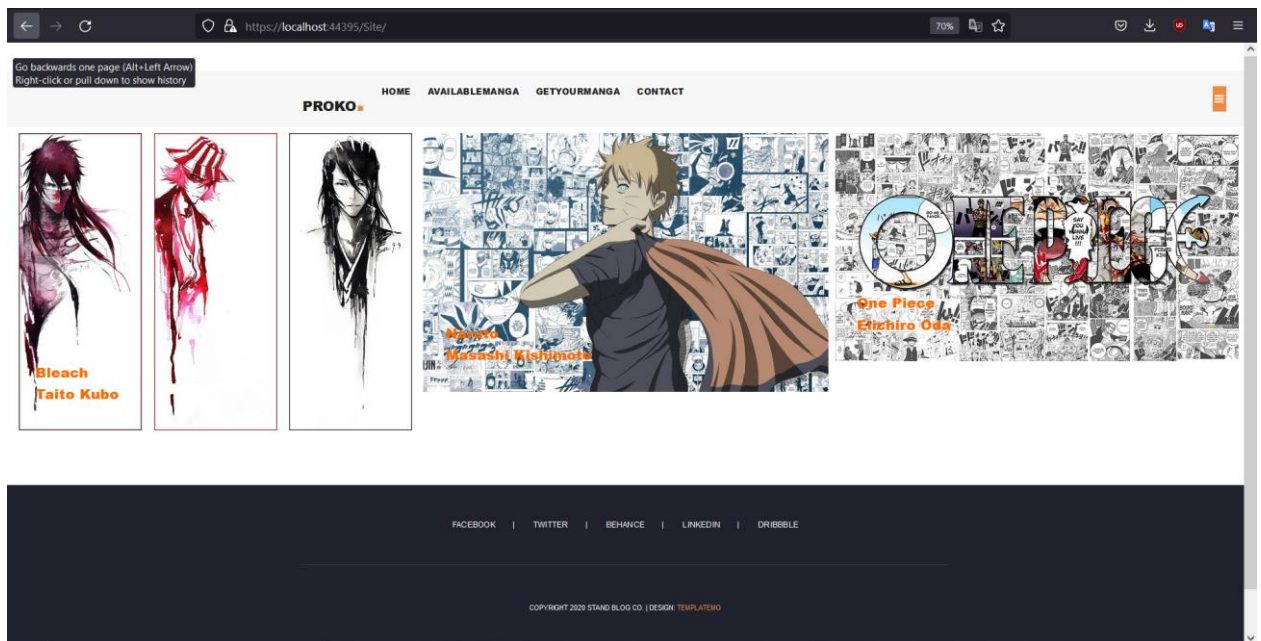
https://localhost:44395/Site/

70%

Go backwards one page (Alt+Left Arrow)
Right-click or pull down to show history

PROKO.

HOME AVAILABLEMANGA GETYOURMANGA CONTACT

Bleach
Taito Kubo

Naruto
Masashi Kishimoto

One Piece
Eiichiro Oda

FACEBOOK | TWITTER | BEHANCE | LINKEDIN | DRIBBBLE

COPYRIGHT 2020 STAND BLOG CO. | DESIGN: TEMPLATEMO